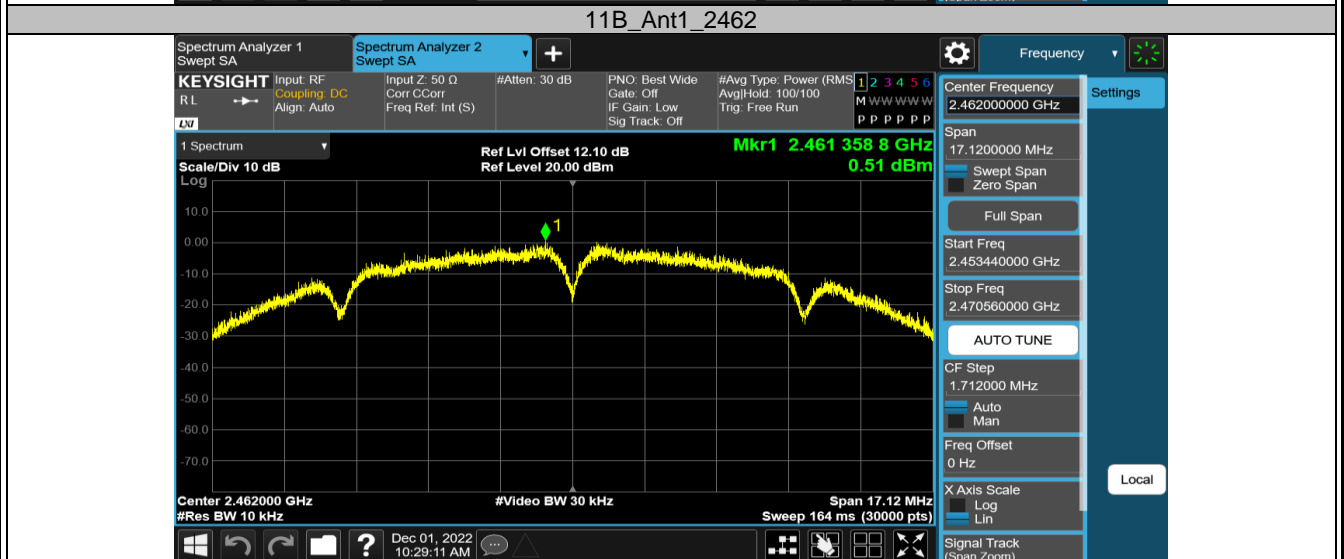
11B_Ant1_2462

Spectrum Analyzer 1
Swept SA

Spectrum Analyzer 2
Swept SA

Frequency

KEYSIGHT
RL
LXI

Input: RF
Coupling: DC
Align: Auto

Input Z: 50 Ω
Corr CCorr
Freq Ref: Int (S)

#Atten: 30 dB

PNO: Best Wide
Gate: Off
IF Gain: Low
Sig Track: Off

#Avg Type: Power (RMS)
Avg|Hold: 100/100
Trig: Free Run

1 2 3 4 5 6
M W W W W W
P P P P P P

1 Spectrum
Scale/Div 10 dB
Log

Ref Lvl Offset 12.10 dB
Ref Level 20.00 dBm

Mkr1 2.461 358 8 GHz
0.51 dBm

10.0
0.00
-10.0
-20.0
-30.0
-40.0
-50.0
-60.0
-70.0

1

Center 2.462000 GHz
#Res BW 10 kHz

#Video BW 30 kHz

Span 17.12 MHz
Sweep 164 ms (30000 pts)

Center Frequency
2.462000000 GHz

Span
17.1200000 MHz
Swept Span
Zero Span

Full Span

Start Freq
2.453440000 GHz

Stop Freq
2.470560000 GHz

AUTO TUNE

CF Step
1.712000 MHz
Auto
Man

Freq Offset
0 Hz

X Axis Scale
Log
Lin

Signal Track
(Span Zoom)

Settings

Local

Dec 01, 2022
10:29:11 AM